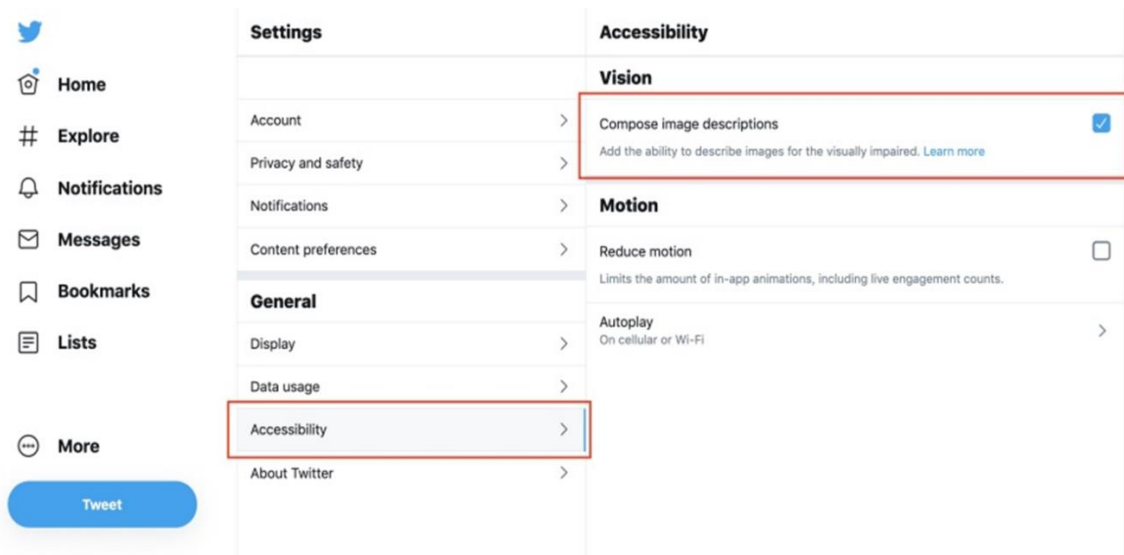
Home
Explore
Notifications
Messages
Bookmarks
Lists
More
Tweet

Settings

Account
Privacy and safety
Notifications
Content preferences

General
Display
Data usage
Accessibility
About Twitter

Accessibility

Vision
Compose image descriptions
Add the ability to describe images for the visually impaired. Learn more

Motion
Reduce motion
Limits the amount of in-app animations, including live engagement counts.

Autoplay
On cellular or Wi-Fi